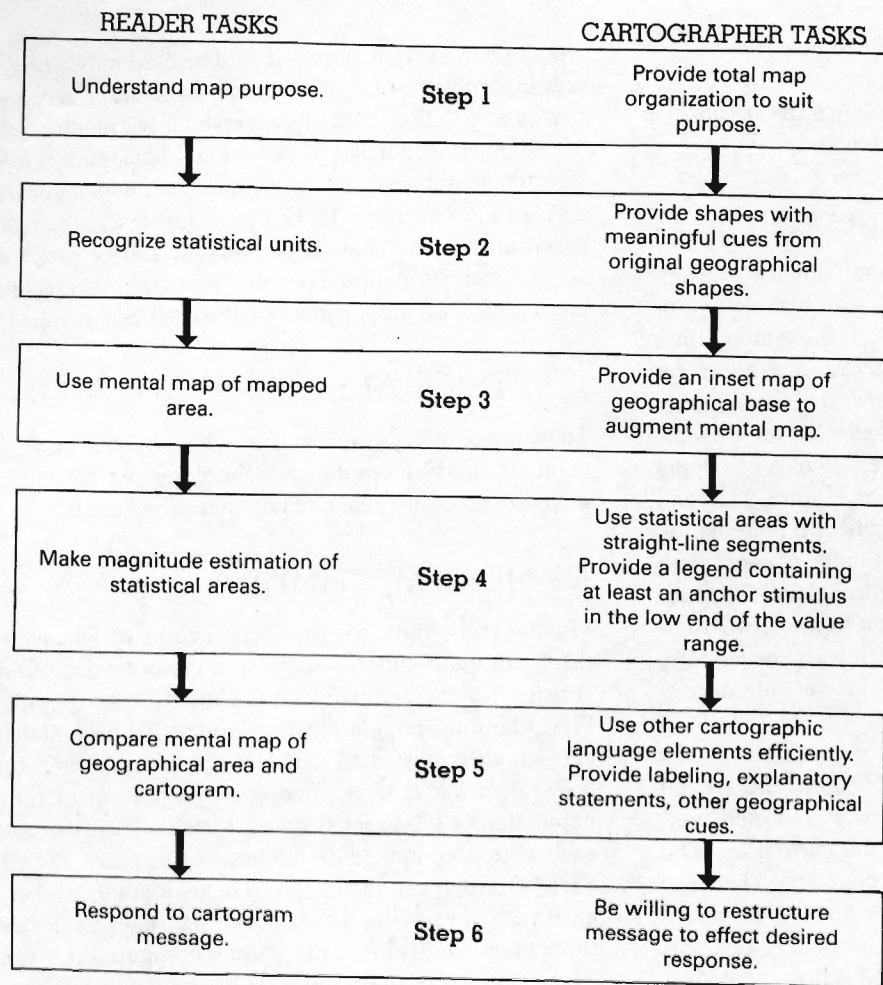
READER TASKS

CARTOGRAPHER TASKS

Understand map purpose.

Step 1

Provide total map organization to suit purpose.

Recognize statistical units.

Step 2

Provide shapes with meaningful cues from original geographical shapes.

Use mental map of mapped area.

Step 3

Provide an inset map of geographical base to augment mental map.

Make magnitude estimation of statistical areas.

Step 4

Use statistical areas with straight-line segments. Provide a legend containing at least an anchor stimulus in the low end of the value range.

Compare mental map of geographical area and cartogram.

Step 5

Use other cartographic language elements efficiently. Provide labeling, explanatory statements, other geographical cues.

Respond to cartogram message.

Step 6

Be willing to restructure message to effect desired response.